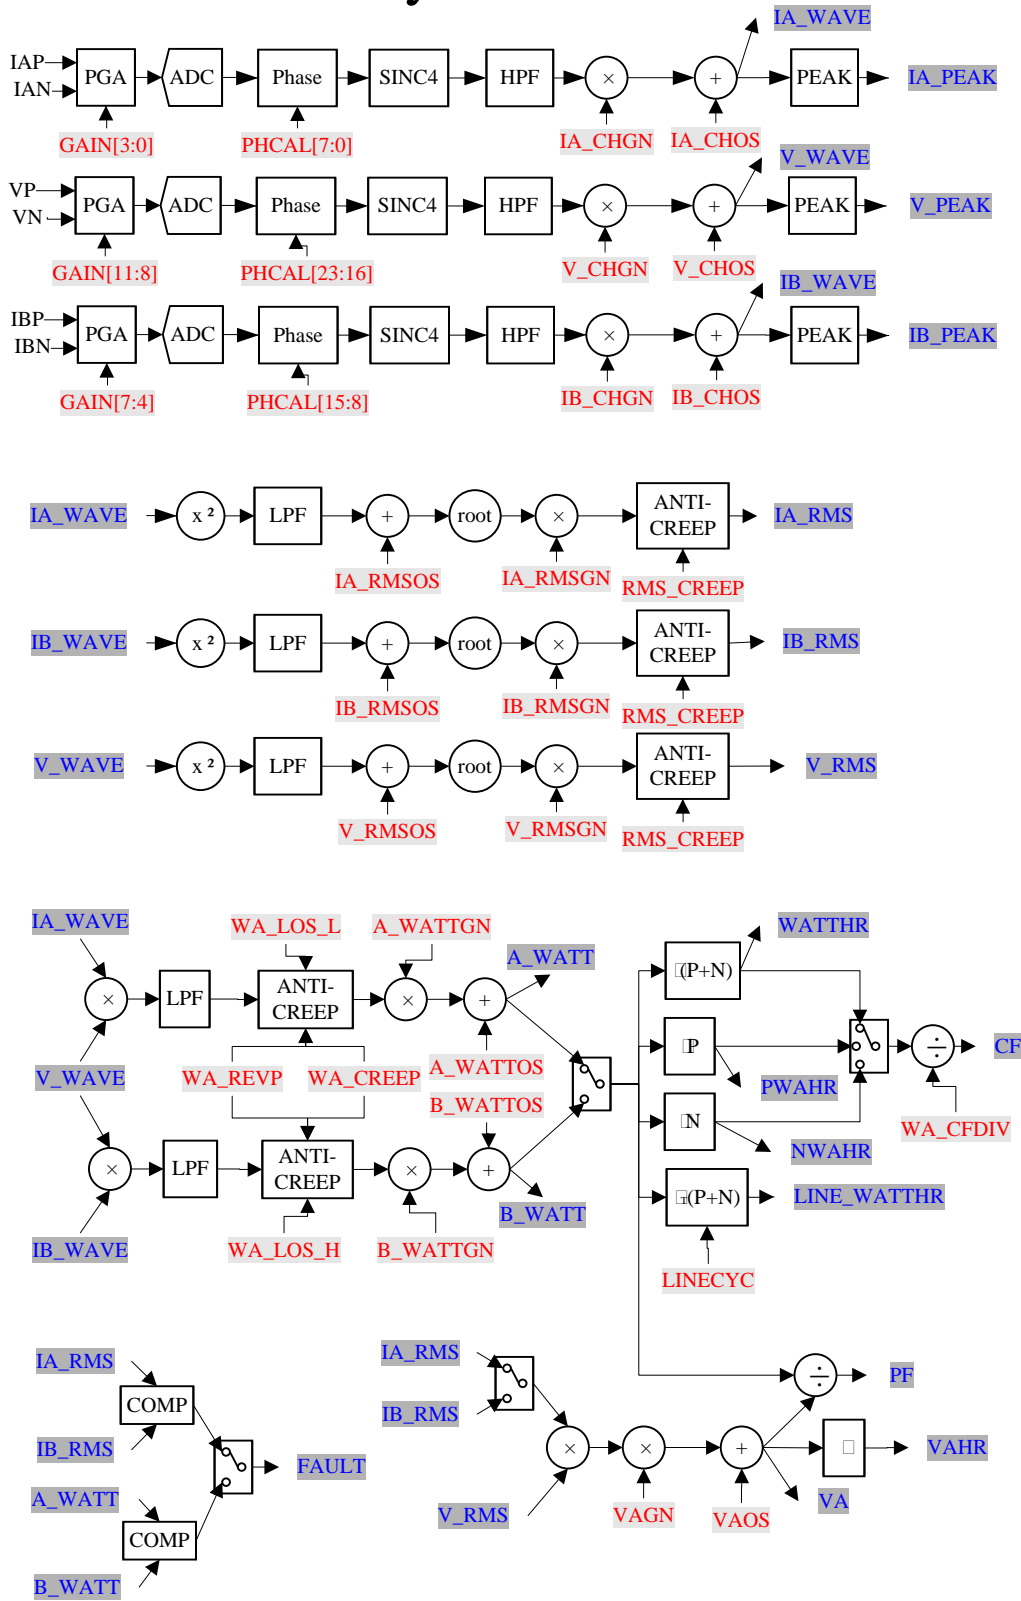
IA_WAVE

IAP
IAN
PGA
ADC
Phase
SINC4
HPF
×
+
PEAK
IA_PEAK
GAIN[3:0]
PHCAL[7:0]
IA_CHGN
IA_CHOS

V_WAVE

VP
VN
PGA
ADC
Phase
SINC4
HPF
×
+
PEAK
V_PEAK
GAIN[11:8]
PHCAL[23:16]
V_CHGN
V_CHOS

IB_WAVE

IBP
IBN
PGA
ADC
Phase
SINC4
HPF
×
+
PEAK
IB_PEAK
GAIN[7:4]
PHCAL[15:8]
IB_CHGN
IB_CHOS

IA_WAVE
x ²
LPF
+
root
×
ANTI-CREEP
IA_RMS
IA_RMSOS
IA_RMSGN
RMS_CREEP

IB_WAVE
x ²
LPF
+
root
×
ANTI-CREEP
IB_RMS
IB_RMSOS
IB_RMSGN
RMS_CREEP

V_WAVE
x ²
LPF
+
root
×
ANTI-CREEP
V_RMS
V_RMSOS
V_RMSGN
RMS_CREEP

IA_WAVE
WA_LOS_L
A_WATTGN
A_WATT
WATTHR
×
LPF
ANTI-CREEP
×
+
(P+N)
P
CF
V_WAVE
WA_REVP
WA_CREEP
A_WATTOS
B_WATTOS
PWAHR
N
WA_CFDIV
NWAHR
×
LPF
ANTI-CREEP
×
+
(P+N)
LINE_WATTHR
B_WATT
IB_WAVE
WA_LOS_H
B_WATTGN
LINECYC

IA_RMS
COMP
IB_RMS
FAULT
A_WATT
COMP
B_WATT

IA_RMS
IB_RMS
PF
×
×
+
VAHR
VA
V_RMS
VAGN
VAOS